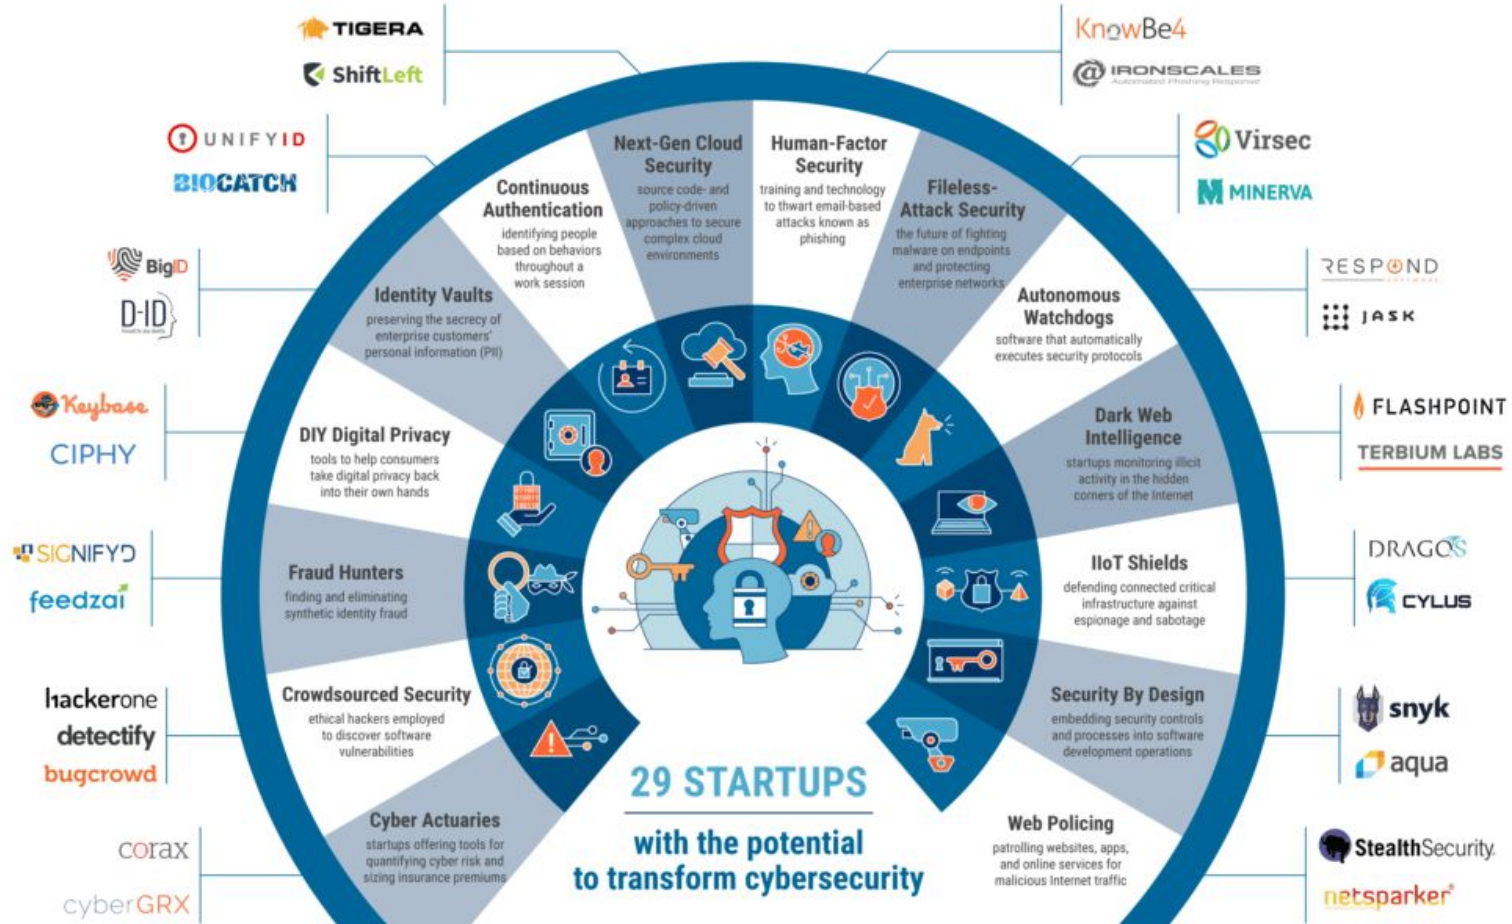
TIGERA
ShiftLeft

KnowBe4
IRONSCALES
Automated Phishing Response

UNIFYID
BIOCATCH

Virsec
MINERVA

BigID
D-ID

RESPOND
JASK

Keybase
CIPHY

FLASHPOINT
TERBIUM LABS

SIGNIFYD
feedzai

DRAGOS
CYLUS

hackerone
detectify
bugcrowd

snyk
aqua

corax
cyberGRX

StealthSecurity
netsparker

Next-Gen Cloud Security
source code- and policy-driven approaches to secure complex cloud environments

Human-Factor Security
training and technology to thwart email-based attacks known as phishing

Continuous Authentication
identifying people based on behaviors throughout a work session

Fileless-Attack Security
the future of fighting malware on endpoints and protecting enterprise networks

Identity Vaults
preserving the secrecy of enterprise customers' personal information (PII)

Autonomous Watchdogs
software that automatically executes security protocols

DIY Digital Privacy
tools to help consumers take digital privacy back into their own hands

Dark Web Intelligence
startups monitoring illicit activity in the hidden corners of the Internet

Fraud Hunters
finding and eliminating synthetic identity fraud

IIoT Shields
defending connected critical infrastructure against espionage and sabotage

Crowdsourced Security
ethical hackers employed to discover software vulnerabilities

Security By Design
embedding security controls and processes into software development operations

Cyber Actuaries
startups offering tools for quantifying cyber risk and sizing insurance premiums

Web Policing
patrolling websites, apps, and online services for malicious Internet traffic

29 STARTUPS
with the potential to transform cybersecurity